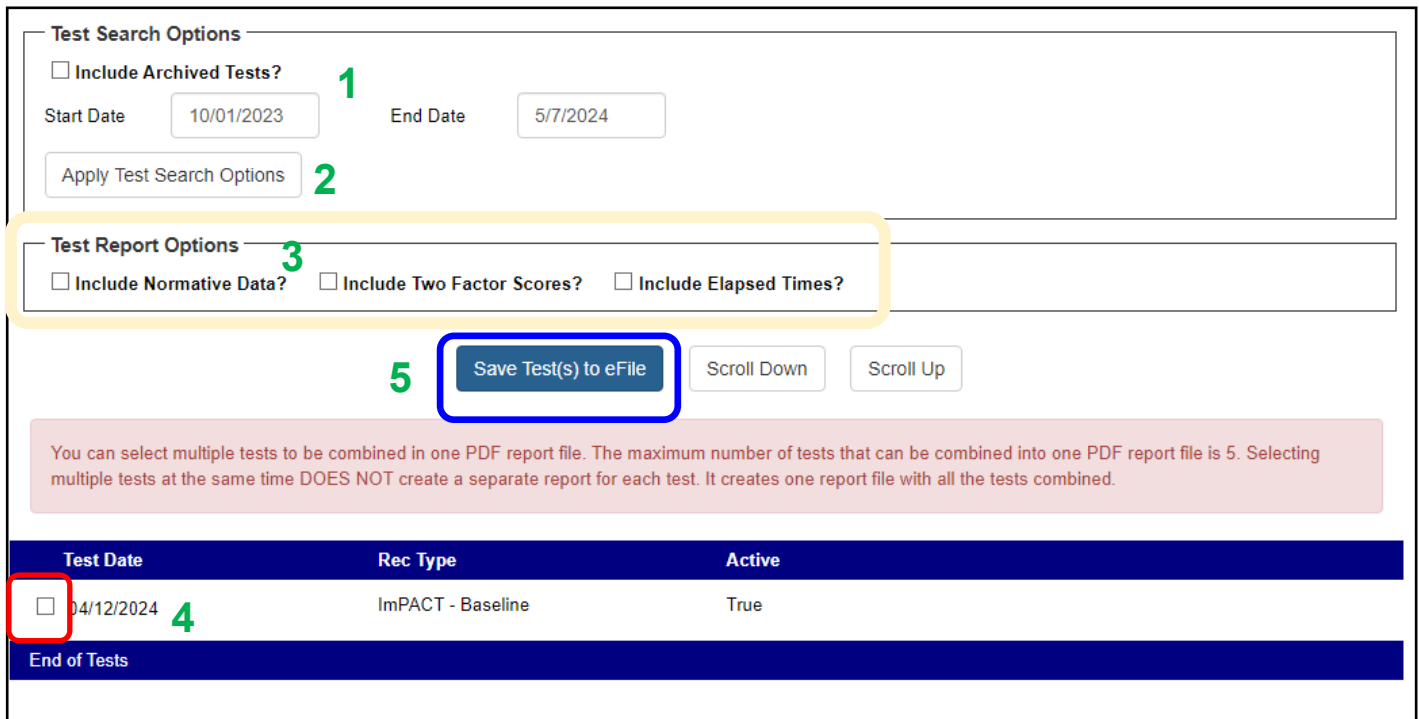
Test Search Options

☐ Include Archived Tests?

1

Start Date 10/01/2023 End Date 5/7/2024

Apply Test Search Options 2

Test Report Options

3

☐ Include Normative Data? ☐ Include Two Factor Scores? ☐ Include Elapsed Times?

5 Save Test(s) to eFile Scroll Down Scroll Up

You can select multiple tests to be combined in one PDF report file. The maximum number of tests that can be combined into one PDF report file is 5. Selecting multiple tests at the same time DOES NOT create a separate report for each test. It creates one report file with all the tests combined.

| Test Date | Rec Type | Active |
|---|---|---|
| ☐ 04/12/2024 4 | ImPACT - Baseline | True |

End of Tests